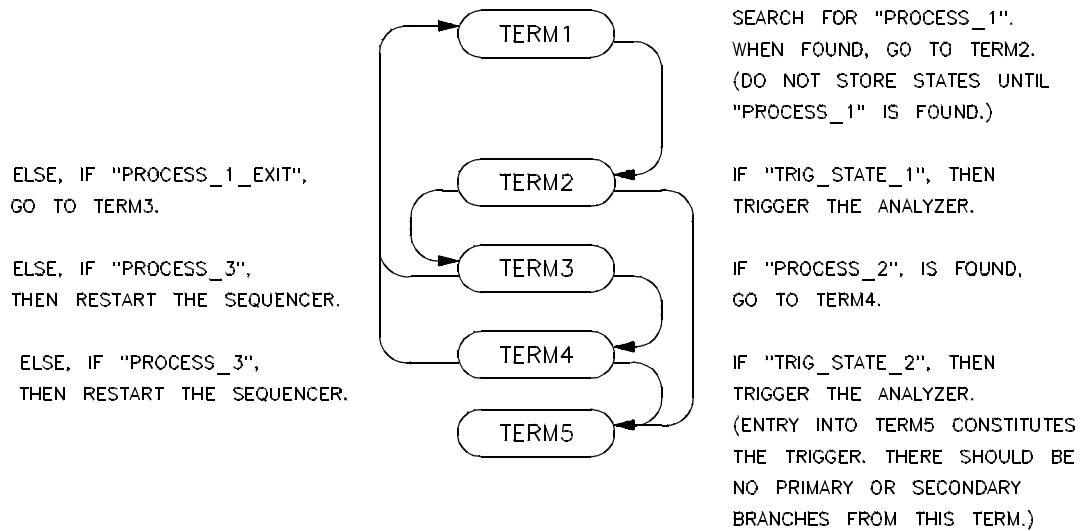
TERM1

SEARCH FOR "PROCESS_1". WHEN FOUND, GO TO TERM2. (DO NOT STORE STATES UNTIL "PROCESS_1" IS FOUND.)

ELSE, IF "PROCESS_1_EXIT", GO TO TERM3.

TERM2

IF "TRIG_STATE_1", THEN TRIGGER THE ANALYZER.

ELSE, IF "PROCESS_3", THEN RESTART THE SEQUENCER.

TERM3

IF "PROCESS_2", IS FOUND, GO TO TERM4.

ELSE, IF "PROCESS_3", THEN RESTART THE SEQUENCER.

TERM4

IF "TRIG_STATE_2", THEN TRIGGER THE ANALYZER.

TERM5

(ENTRY INTO TERM5 CONSTITUTES THE TRIGGER. THERE SHOULD BE NO PRIMARY OR SECONDARY BRANCHES FROM THIS TERM.)